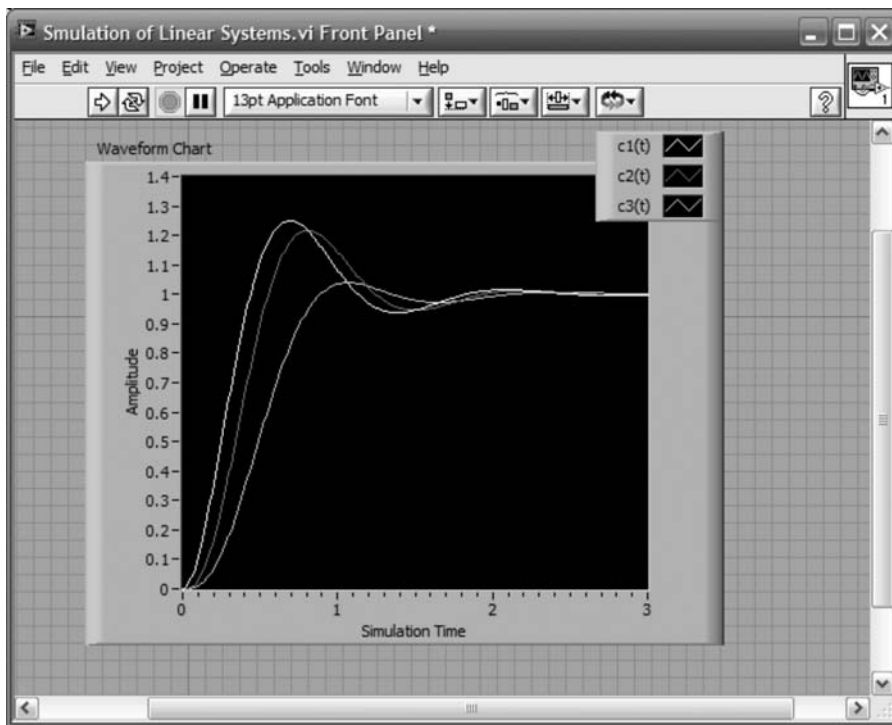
Smulation of Linear Systems.vi Front Panel *

File Edit View Project Operate Tools Window Help

13pt Application Font

Waveform Chart

c1(t)
c2(t)
c3(t)

1.4
1.3
1.2
1.1
1
0.9
0.8
0.7
0.6
0.5
0.4
0.3
0.2
0.1
0

Amplitude

0
1
2
3

Simulation Time